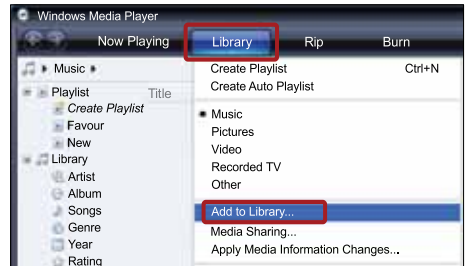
Windows Media Player

Now Playing
Library
Rip
Burn

Music ▸

Playlist
Title
Create Playlist
Favour
New
Library
Artist
Album
Songs
Genre
Year
Rating

Create Playlist
Ctrl+N
Create Auto Playlist
Music
Pictures
Video
Recorded TV
Other
Add to Library...
Media Sharing...
Apply Media Information Changes...